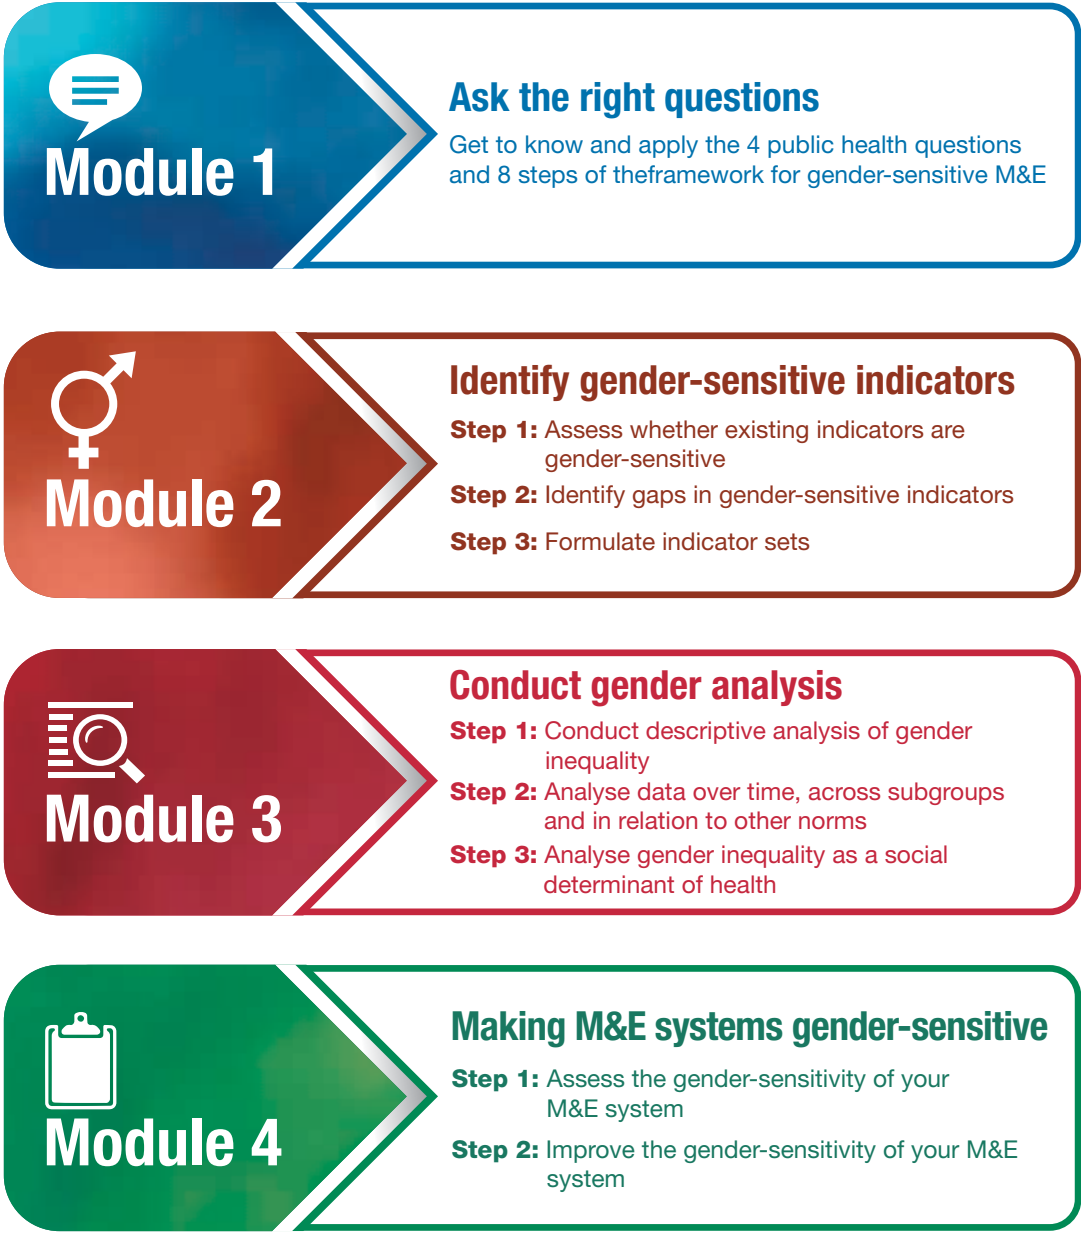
Module 1

Ask the right questions

Get to know and apply the 4 public health questions and 8 steps of theframework for gender-sensitive M&E

Module 2

Identify gender-sensitive indicators

Step 1: Assess whether existing indicators are gender-sensitive

Step 2: Identify gaps in gender-sensitive indicators

Step 3: Formulate indicator sets

Module 3

Conduct gender analysis

Step 1: Conduct descriptive analysis of gender inequality

Step 2: Analyse data over time, across subgroups and in relation to other norms

Step 3: Analyse gender inequality as a social determinant of health

Module 4

Making M&E systems gender-sensitive

Step 1: Assess the gender-sensitivity of your M&E system

Step 2: Improve the gender-sensitivity of your M&E system